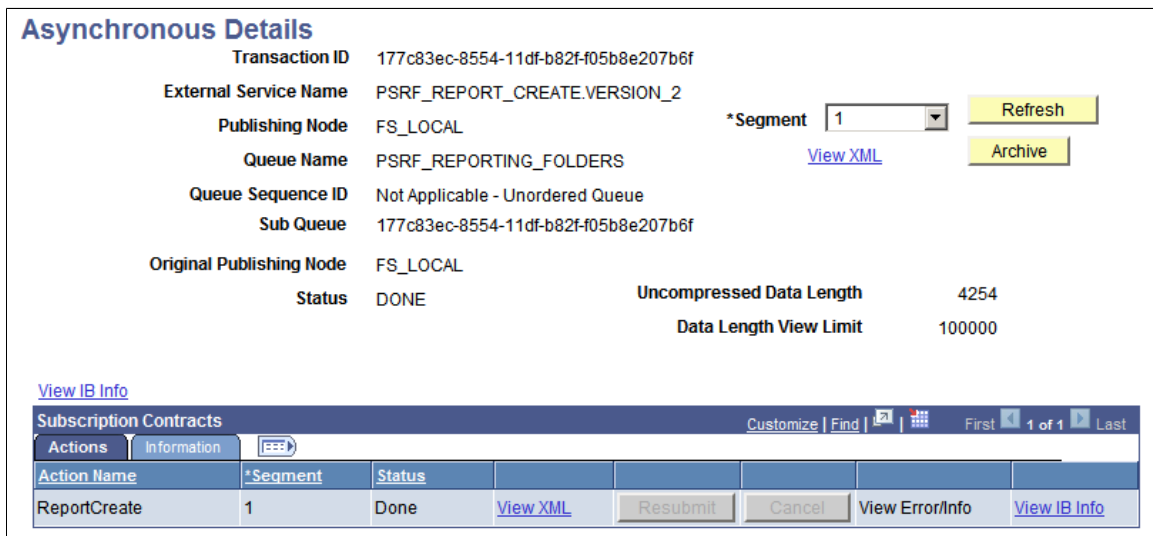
Asynchronous Details

Transaction ID 177c83ec-8554-11df-b82f-f05b8e207b6f

External Service Name PSRF_REPORT_CREATE.VERSION_2

Publishing Node FS_LOCAL

Queue Name PSRF_REPORTING_FOLDERS

Queue Sequence ID Not Applicable - Unordered Queue

Sub Queue 177c83ec-8554-11df-b82f-f05b8e207b6f

Original Publishing Node FS_LOCAL

Status DONE

*Segment 1

Refresh

Archive

View XML

Uncompressed Data Length 4254

Data Length View Limit 100000

View IB Info

Subscription Contracts

Customize | Find | | First 1 of 1 Last

Actions Information

| Action Name | *Segment | Status | | | | | |
|---|---|---|---|---|---|---|---|
| ReportCreate | 1 | Done | View XML | Resubmit | Cancel | View Error/Info | View IB Info |